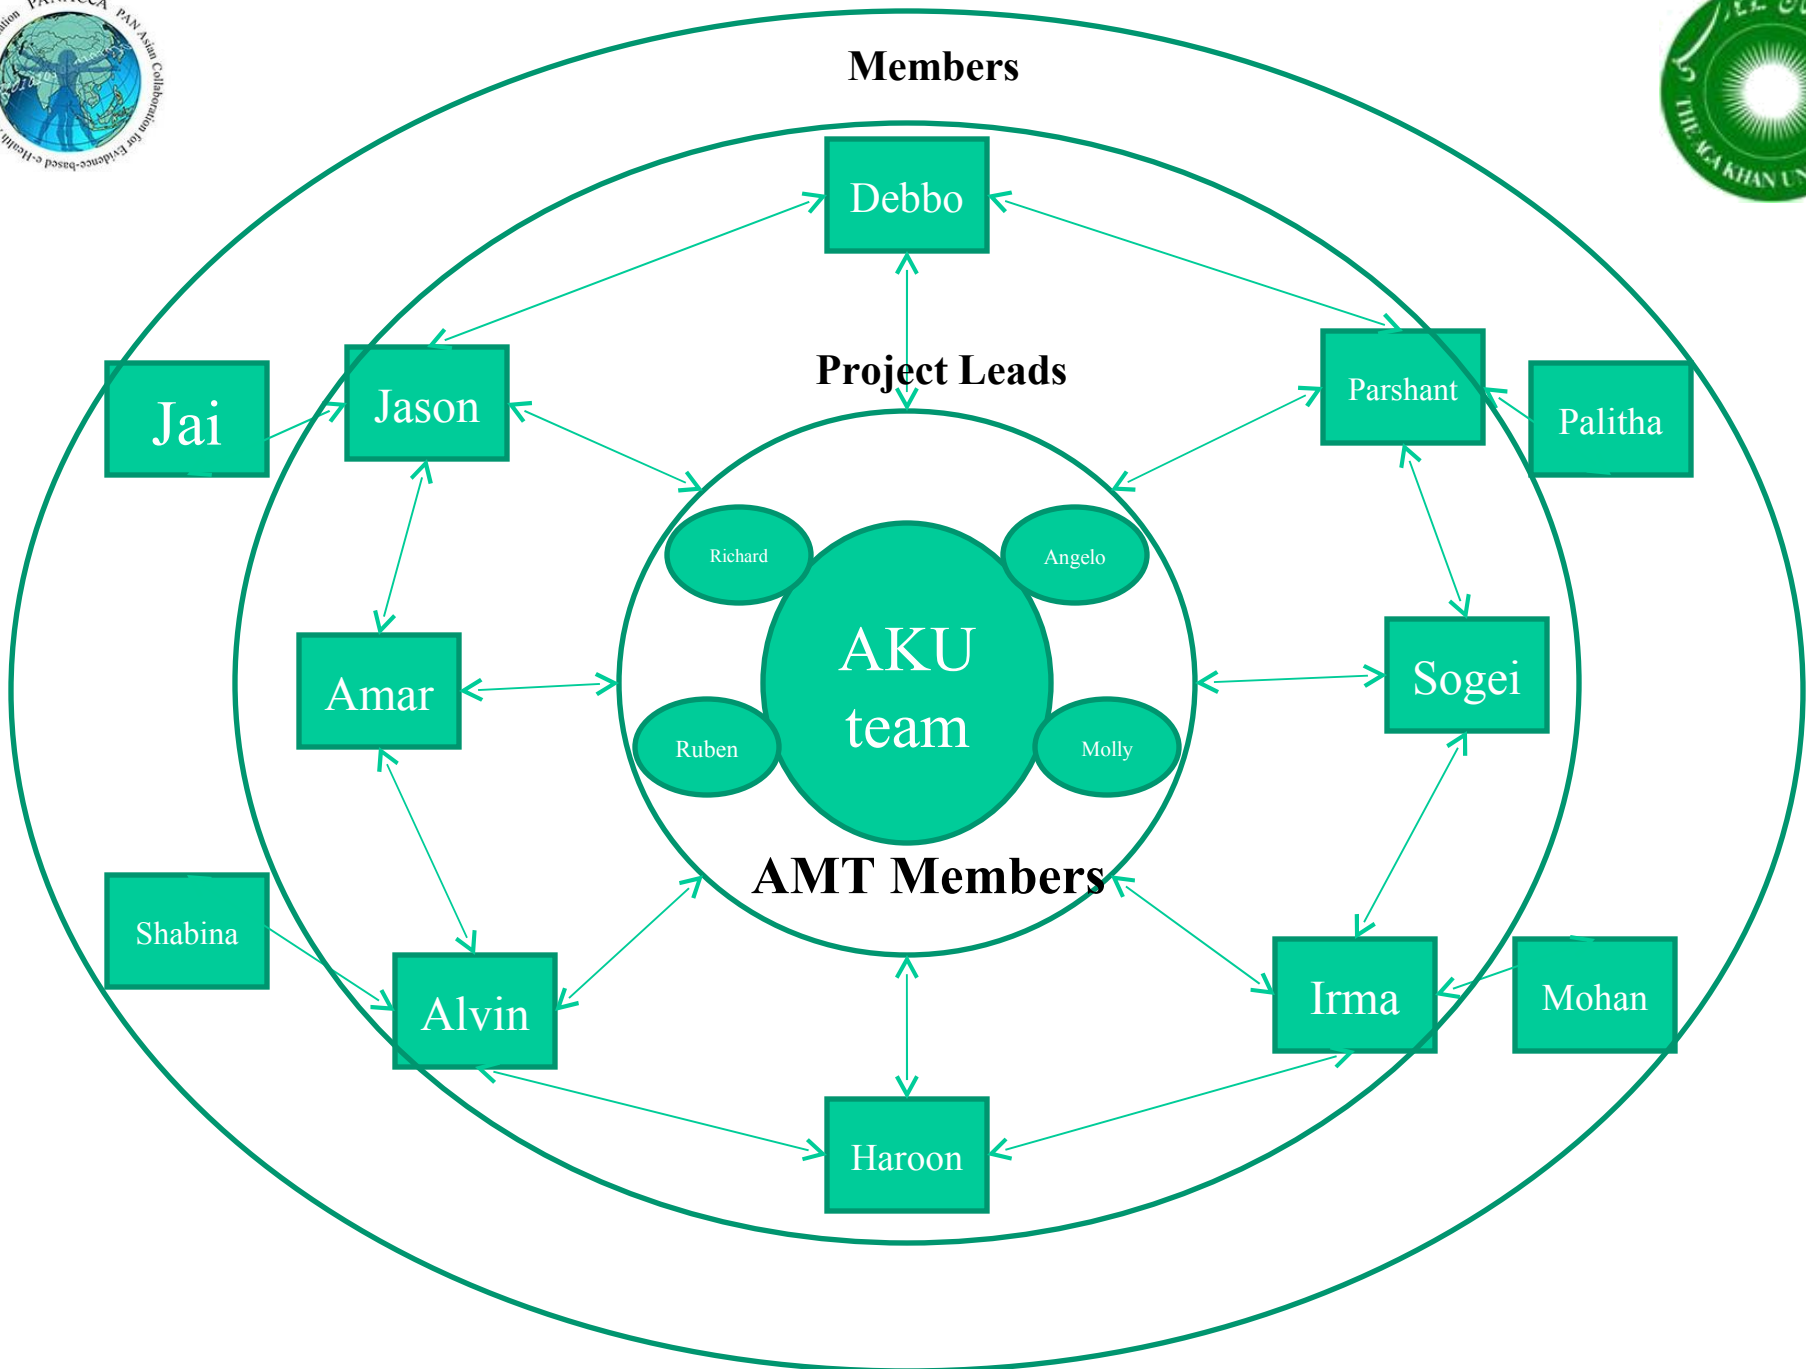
PANACeA PAN Asian Collaboration for Evidence-based e-Health

THE AGA KHAN UN

Members

Debbo

Project Leads

Jai

Jason

Parshant

Palitha

Richard

Angelo

AKU team

Amar

Sogei

Ruben

Molly

AMT Members

Shabina

Alvin

Irma

Mohan

Haroon